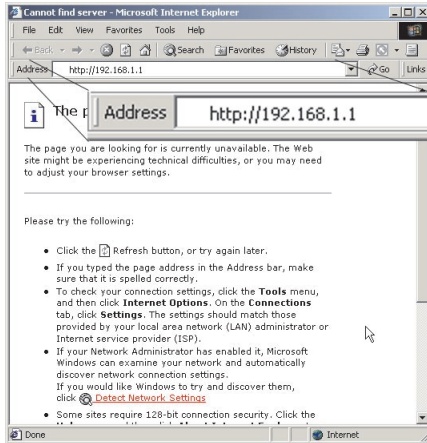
Cannot find server - Microsoft Internet Explorer

File Edit View Favorites Tools Help

Back Search Favorites History

Address http://192.168.1.1 Go Links

Address http://192.168.1.1

The p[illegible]

The page you are looking for is currently unavailable. The Web site might be experiencing technical difficulties, or you may need to adjust your browser settings.

Please try the following:

- Click the Refresh button, or try again later.
- If you typed the page address in the Address bar, make sure that it is spelled correctly.
- To check your connection settings, click the **Tools** menu, and then click **Internet Options**. On the **Connections** tab, click **Settings**. The settings should match those provided by your local area network (LAN) administrator or Internet service provider (ISP).
- If your Network Administrator has enabled it, Microsoft Windows can examine your network and automatically discover network connection settings. If you would like Windows to try and discover them, click Detect Network Settings
- Some sites require 128-bit connection security. Click the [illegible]

Done Internet